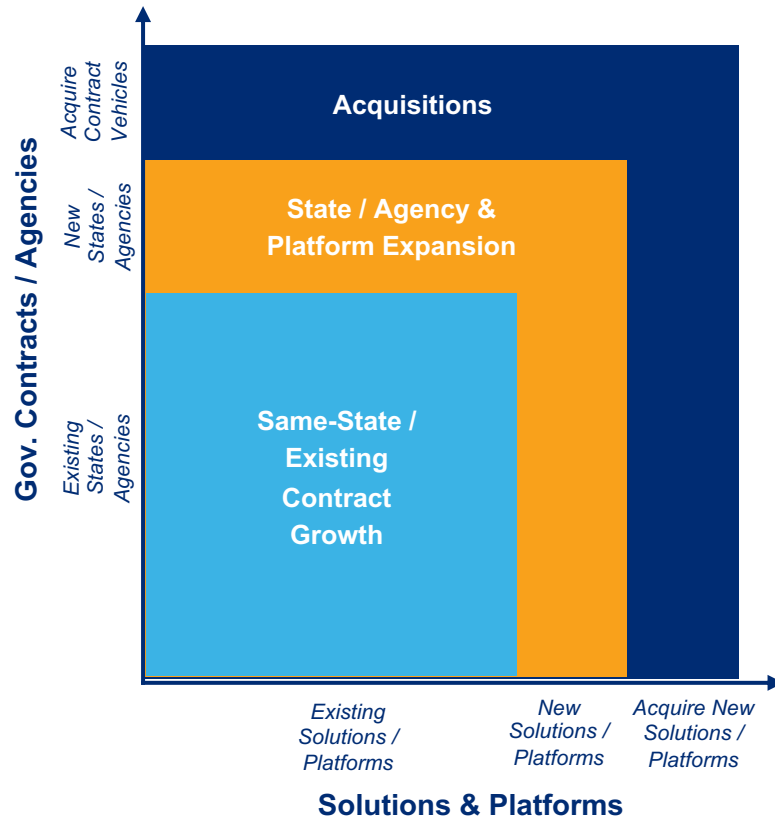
Gov. Contracts / Agencies

Acquire Contract Vehicles

New States / Agencies

Existing States / Agencies

Acquisitions

State / Agency & Platform Expansion

Same-State / Existing Contract Growth

Existing Solutions / Platforms

New Solutions / Platforms

Acquire New Solutions / Platforms

Solutions & Platforms